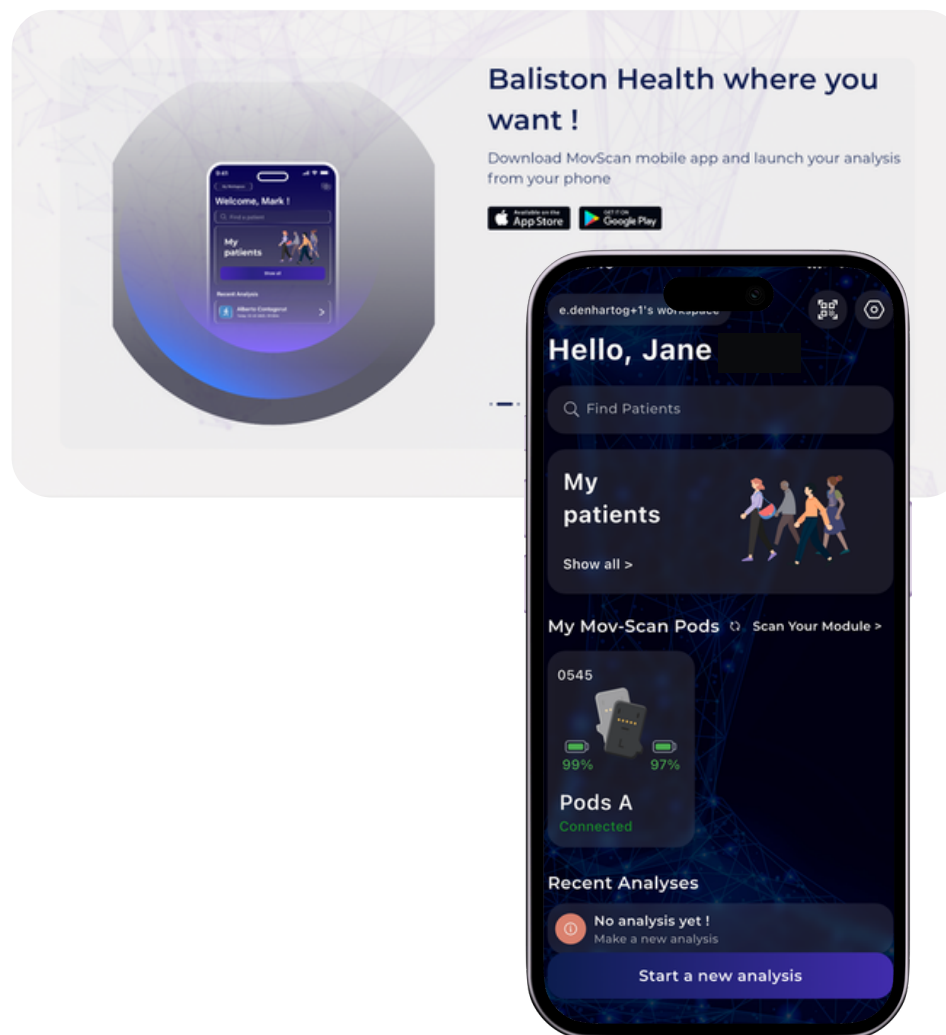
9:41

My Workspace

Welcome, Mark !

Find a patient

My patients

Show all

Recent Analysis

Alberto Contogurut

Baliston Health where you want !

Download MovScan mobile app and launch your analysis from your phone

Available on the App Store

GET IT ON Google Play

e.denhartog+1's Workspace

Hello, Jane

Find Patients

My patients

Show all >

My Mov-Scan Pods

Scan Your Module >

0545

99%

97%

Pods A

Connected

Recent Analyses

No analysis yet !

Make a new analysis

Start a new analysis